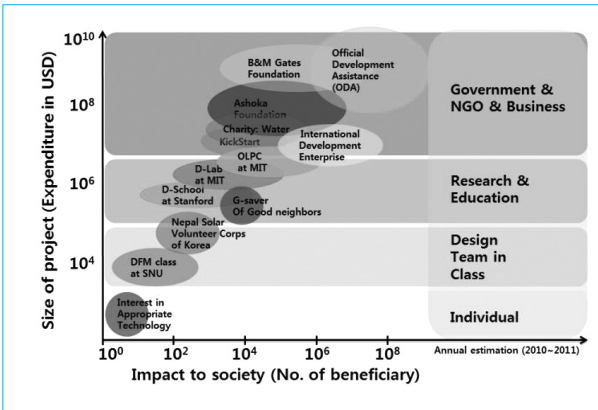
$10^{10}$
$10^{8}$
$10^{6}$
$10^{4}$
Size of project (Expenditure in USD)

B&M Gates Foundation
Official Development Assistance (ODA)
Government & NGO & Business
Ashoka Foundation
Charity: Water
KickStart
International Development Enterprise
D-Lab at MIT
OLPC at MIT
Research & Education
D-School at Stanford
G-saver Of Good neighbors
Nepal Solar Volunteer Corps of Korea
Design Team in Class
DFM class at SNU
Interest in Appropriate Technology
Individual

$10^{0}$ $10^{2}$ $10^{4}$ $10^{6}$ $10^{8}$
Annual estimation (2010~2011)
Impact to society (No. of beneficiary)